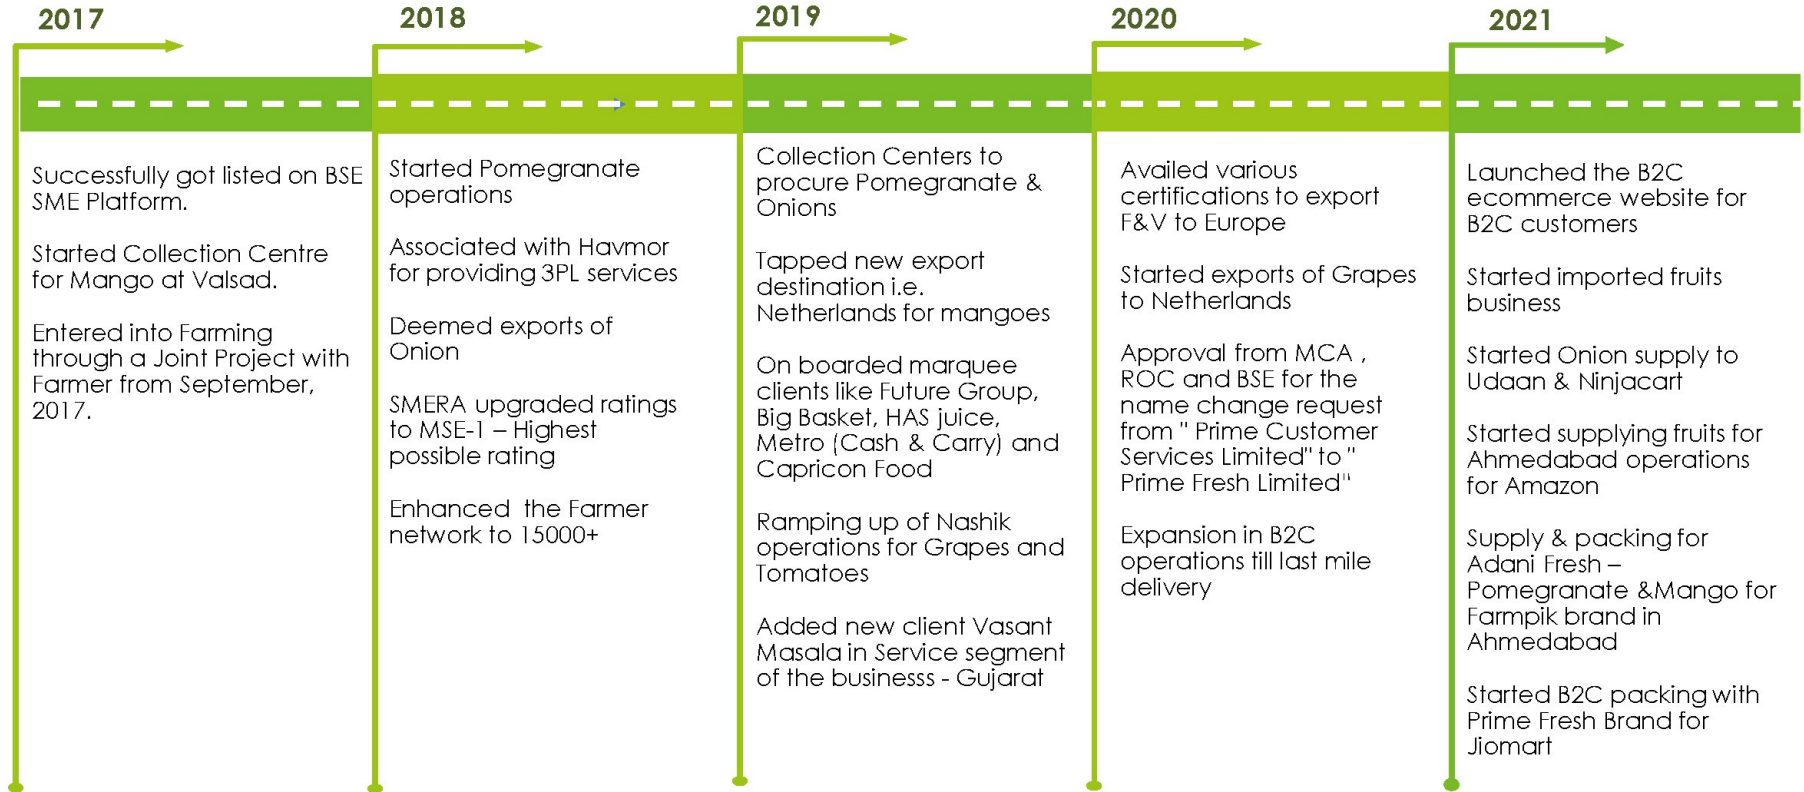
2017

Successfully got listed on BSE SME Platform.

Started Collection Centre for Mango at Valsad.

Entered into Farming through a Joint Project with Farmer from September, 2017.

2018

Started Pomegranate operations

Associated with Havmor for providing 3PL services

Deemed exports of Onion

SMERA upgraded ratings to MSE-1 – Highest possible rating

Enhanced the Farmer network to 15000+

2019

Collection Centers to procure Pomegranate & Onions

Tapped new export destination i.e. Netherlands for mangoes

On boarded marquee clients like Future Group, Big Basket, HAS juice, Metro (Cash & Carry) and Capricon Food

Ramping up of Nashik operations for Grapes and Tomatoes

Added new client Vasant Masala in Service segment of the businesss - Gujarat

2020

Availed various certifications to export F&V to Europe

Started exports of Grapes to Netherlands

Approval from MCA , ROC and BSE for the name change request from " Prime Customer Services Limited" to " Prime Fresh Limited"

Expansion in B2C operations till last mile delivery

2021

Launched the B2C ecommerce website for B2C customers

Started imported fruits business

Started Onion supply to Udaan & Ninjacart

Started supplying fruits for Ahmedabad operations for Amazon

Supply & packing for Adani Fresh – Pomegranate &Mango for Farmpik brand in Ahmedabad

Started B2C packing with Prime Fresh Brand for Jiomart